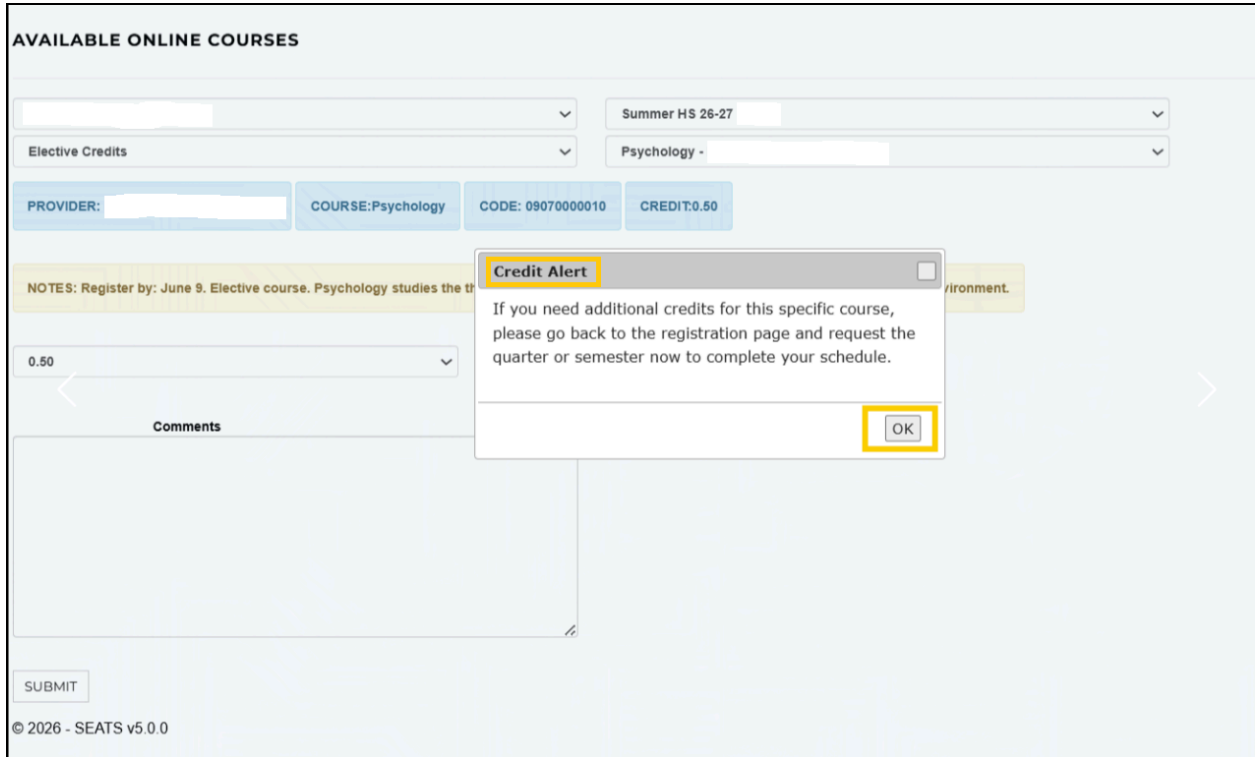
AVAILABLE ONLINE COURSES

Summer HS 26-27

Elective Credits

Psychology -

PROVIDER:

COURSE:Psychology

CODE: 09070000010

CREDIT:0.50

NOTES: Register by: June 9. Elective course. Psychology studies the th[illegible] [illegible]vironment.

0.50

Comments

Credit Alert

If you need additional credits for this specific course, please go back to the registration page and request the quarter or semester now to complete your schedule.

OK

SUBMIT

© 2026 - SEATS v5.0.0